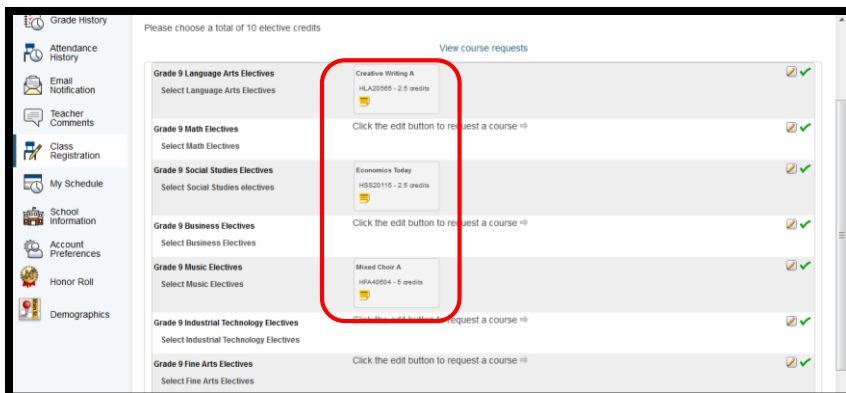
Grade History
Attendance History
Email Notification
Teacher Comments
Class Registration
My Schedule
School Information
Account Preferences
Honor Roll
Demographics

Please choose a total of 10 elective credits

View course requests

| | | |
|---|---|---|
| **Grade 9 Language Arts Electives** Select Language Arts Electives | Creative Writing A HLA20565 - 2.5 credits | |
| **Grade 9 Math Electives** Select Math Electives | Click the edit button to request a course ⇨ | |
| **Grade 9 Social Studies Electives** Select Social Studies electives | Economics Today HSS20115 - 2.5 credits | |
| **Grade 9 Business Electives** Select Business Electives | Click the edit button to request a course ⇨ | |
| **Grade 9 Music Electives** Select Music Electives | Mixed Choir A HFA40604 - 5 credits | |
| **Grade 9 Industrial Technology Electives** Select Industrial Technology Electives | Click the edit button to request a course ⇨ | |
| **Grade 9 Fine Arts Electives** Select Fine Arts Electives | Click the edit button to request a course ⇨ | |